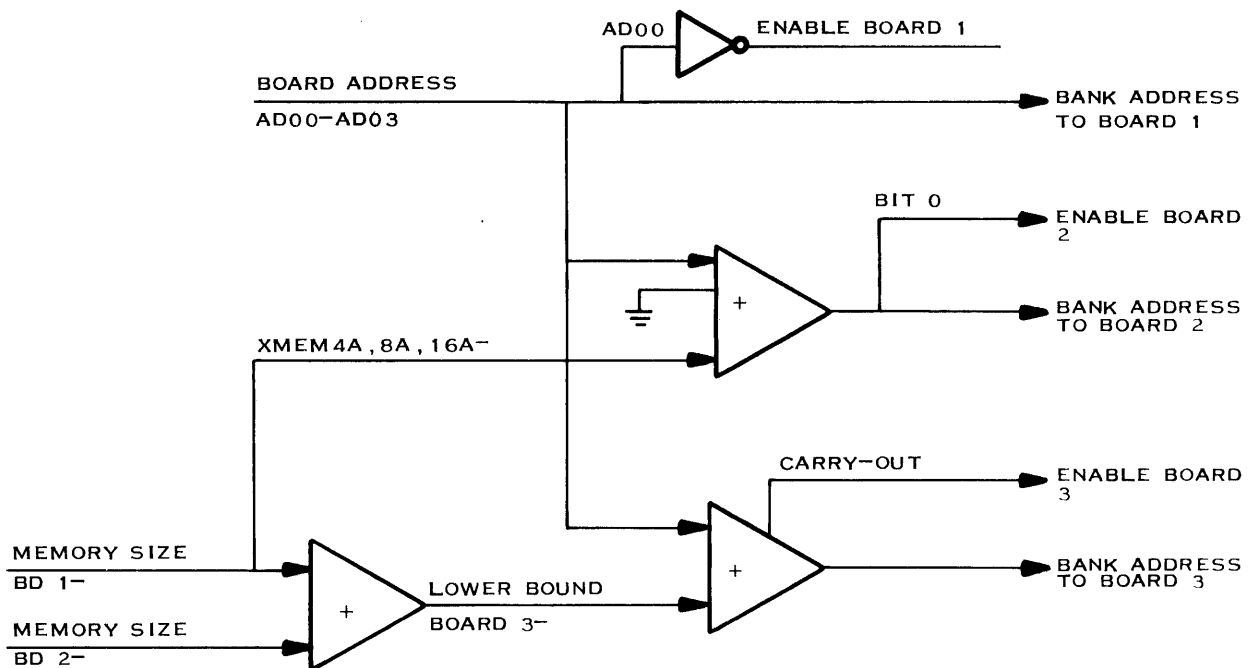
AD00

ENABLE BOARD 1

BOARD ADDRESS

AD00–AD03

BANK ADDRESS TO BOARD 1

BIT 0

ENABLE BOARD 2

+

BANK ADDRESS TO BOARD 2

XMEM4A, 8A, 16A–

CARRY–OUT

ENABLE BOARD 3

MEMORY SIZE

BD 1–

+

LOWER BOUND

BOARD 3–

+

BANK ADDRESS TO BOARD 3

MEMORY SIZE

BD 2–